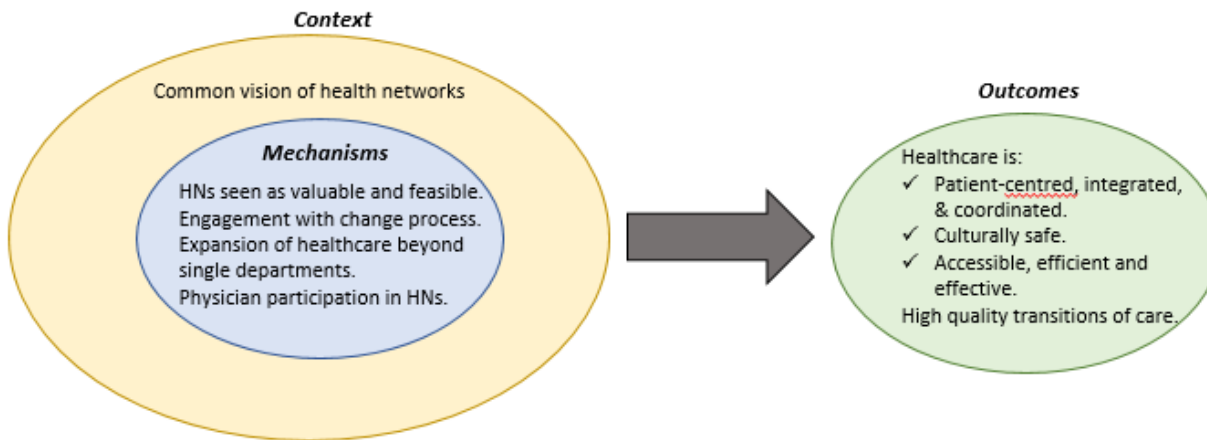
Context

Common vision of health networks

Mechanisms

HNs seen as valuable and feasible.
Engagement with change process.
Expansion of healthcare beyond single departments.
Physician participation in HNs.

Outcomes

Healthcare is:
✓ Patient-centred, integrated, & coordinated.
✓ Culturally safe.
✓ Accessible, efficient and effective.
High quality transitions of care.